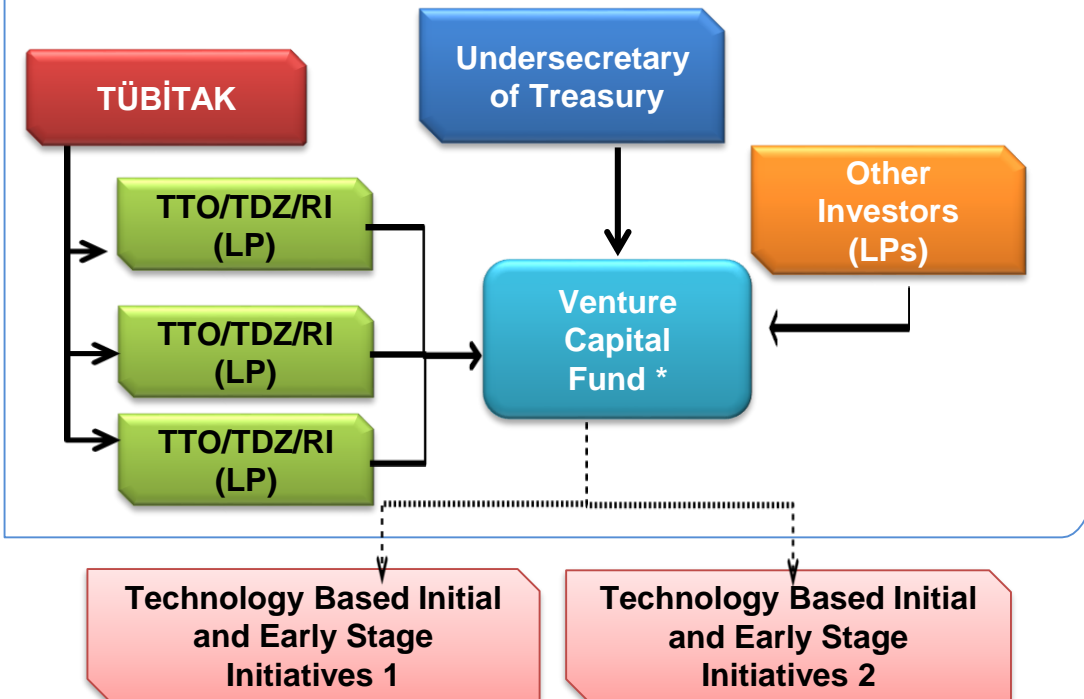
TÜBİTAK

Undersecretary of Treasury

TTO/TDZ/RI (LP)

TTO/TDZ/RI (LP)

TTO/TDZ/RI (LP)

Other Investors (LPs)

Venture Capital Fund *

Technology Based Initial and Early Stage Initiatives 1

Technology Based Initial and Early Stage Initiatives 2